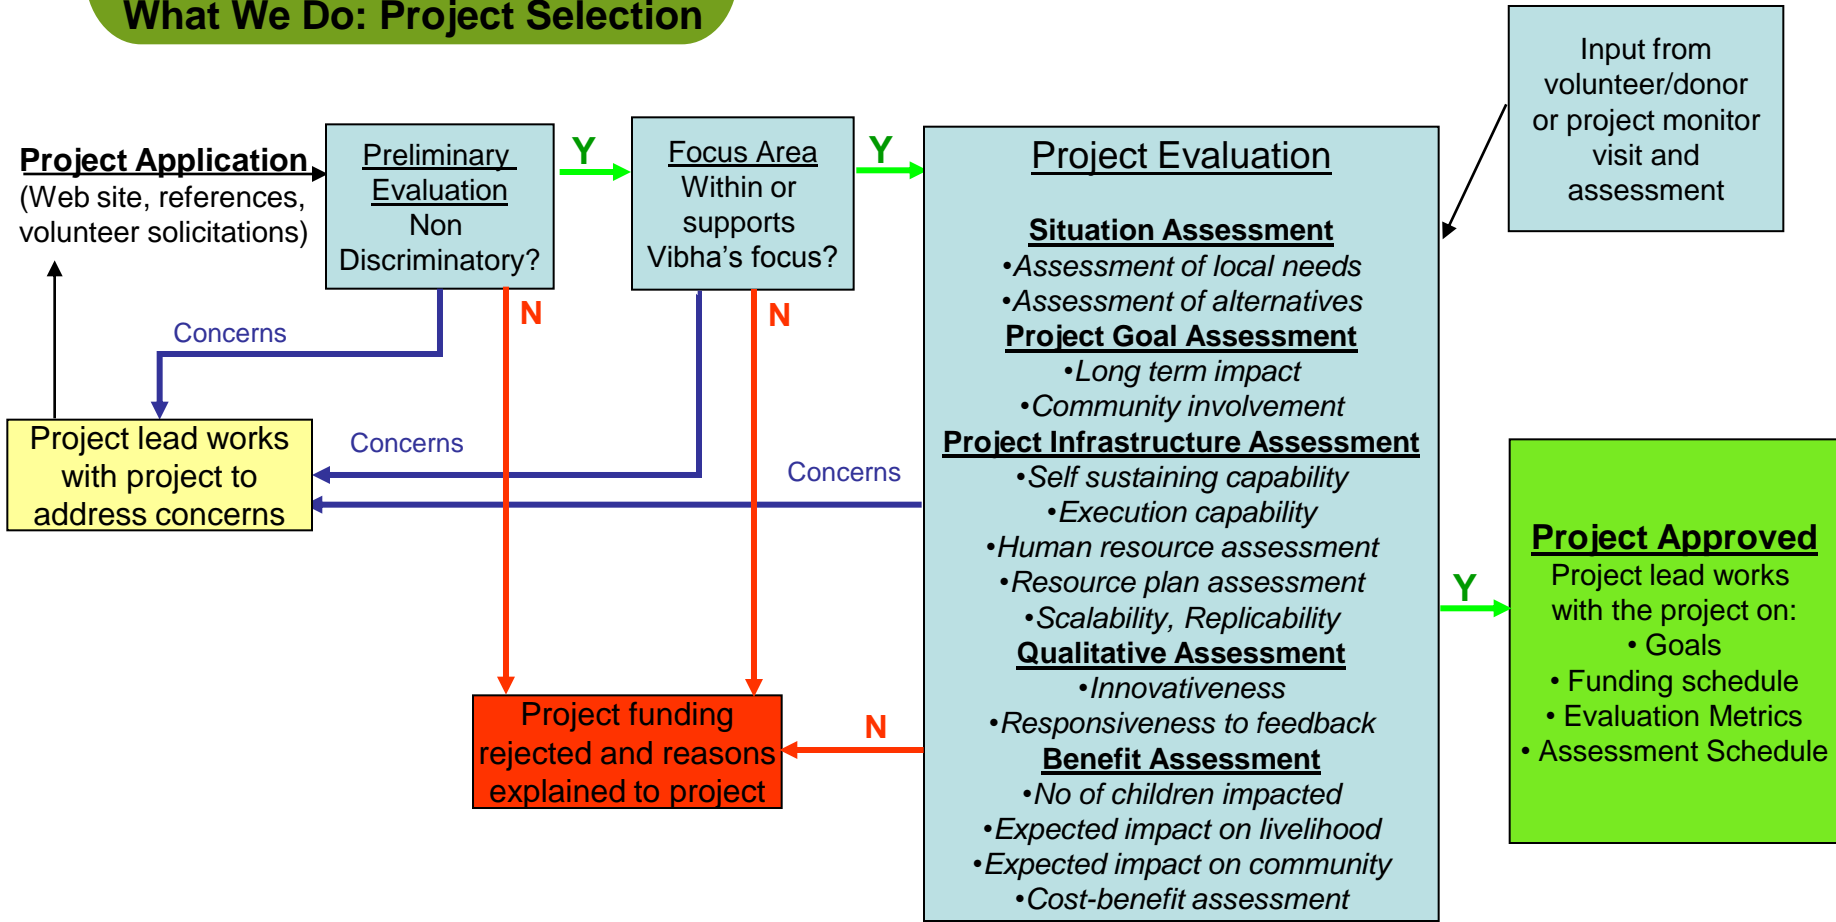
What We Do: Project Selection

Project Application
(Web site, references, volunteer solicitations)

Preliminary Evaluation
Non Discriminatory?

Y

Focus Area
Within or supports Vibha's focus?

Y

Input from volunteer/donor or project monitor visit and assessment

Project Evaluation

Situation Assessment
•Assessment of local needs
•Assessment of alternatives
Project Goal Assessment
•Long term impact
•Community involvement
Project Infrastructure Assessment
•Self sustaining capability
•Execution capability
•Human resource assessment
•Resource plan assessment
•Scalability, Replicability
Qualitative Assessment
•Innovativeness
•Responsiveness to feedback
Benefit Assessment
•No of children impacted
•Expected impact on livelihood
•Expected impact on community
•Cost-benefit assessment

N

N

Concerns

Concerns

Concerns

Project lead works with project to address concerns

Y

Project Approved
Project lead works with the project on:
• Goals
• Funding schedule
• Evaluation Metrics
• Assessment Schedule

N

Project funding rejected and reasons explained to project